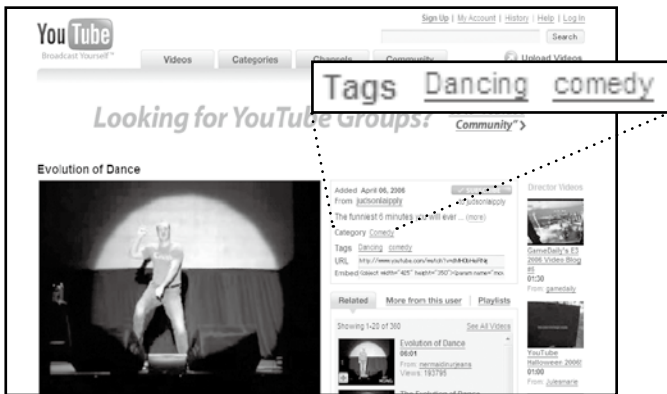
You Tube
Broadcast Yourself™

Sign Up | My Account | History | Help | Log In

Search

Videos Categories Channels Community

Upload Videos

Tags Dancing comedy

Looking for YouTube Groups?

Community" >

Evolution of Dance

Added April 06, 2006
From judsonlaipply
The funniest 6 minutes you will ever ... (more)
Category Comedy
Tags Dancing comedy
URL http://www.youtube.com/watch?v=dMH0bHeiRNg
Embed <object width="425" height="350"><param name="mo

Related More from this user Playlists

Showing 1-20 of 360 See All Videos

Evolution of Dance
06:01
From: mermaidinurjeans
Views: 193795

Director Videos

GameDaily's E3 2006 Video Blog
01:30
From: gamedaily

YouTube Halloween 2006!
01:00
From: Jukesnarie